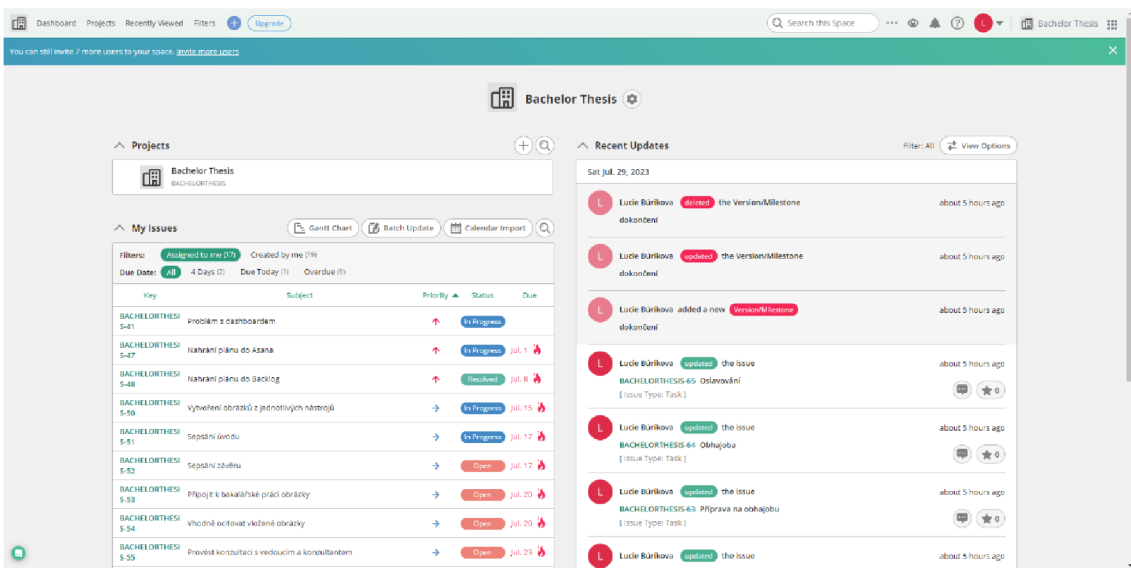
Dashboard Projects Recently Viewed Filters + Upgrade

Search this Space

Bachelor Thesis

You can still invite 7 more users to your space. Invite more users

Bachelor Thesis

Projects

Bachelor Thesis
BACHELORTHESIS

My Issues

Gantt Chart | Batch Update | Calendar Import

Filters: Assigned to me (17) Created by me (19)

Due Date: All 4 Days (2) Due Today (1) Overdue (8)

| Key | Subject | Priority | Status | Due |
|---|---|---|---|---|
| BACHELORTHESIS-41 | Problém s dashboardem | ↑ | In Progress | |
| BACHELORTHESIS-47 | Nahrání plánu do Asana | ↑ | In Progress | Jul. 1 |
| BACHELORTHESIS-48 | Nahrání plánu do Backlog | ↑ | Resolved | Jul. 8 |
| BACHELORTHESIS-50 | Vytvoření obrázků z jednotlivých nástrojů | → | In Progress | Jul. 15 |
| BACHELORTHESIS-51 | Sepsání úvodu | → | In Progress | Jul. 17 |
| BACHELORTHESIS-52 | Sepsání závěru | → | Open | Jul. 17 |
| BACHELORTHESIS-53 | Připojit k bakalářské práci obrázky | → | Open | Jul. 20 |
| BACHELORTHESIS-54 | Vhodně ocitovat vložené obrázky | → | Open | Jul. 20 |
| BACHELORTHESIS-55 | Provést konzultaci s vedoucím a konzultantem | → | Open | Jul. 23 |

Recent Updates

Filter: All View Options

Sat Jul. 29, 2023

Lucie Bůrikova deleted the Version/Milestone dokončení about 5 hours ago

Lucie Bůrikova updated the Version/Milestone dokončení about 5 hours ago

Lucie Bůrikova added a new Version/Milestone dokončení about 5 hours ago

Lucie Bůrikova updated the issue about 5 hours ago
BACHELORTHESIS-65 Oslavování
[ Issue Type: Task ]
0

Lucie Bůrikova updated the issue about 5 hours ago
BACHELORTHESIS-64 Obhajoba
[ Issue Type: Task ]
0

Lucie Bůrikova updated the issue about 5 hours ago
BACHELORTHESIS-63 Příprava na obhajobu
[ Issue Type: Task ]
0

Lucie Bůrikova updated the issue about 5 hours ago